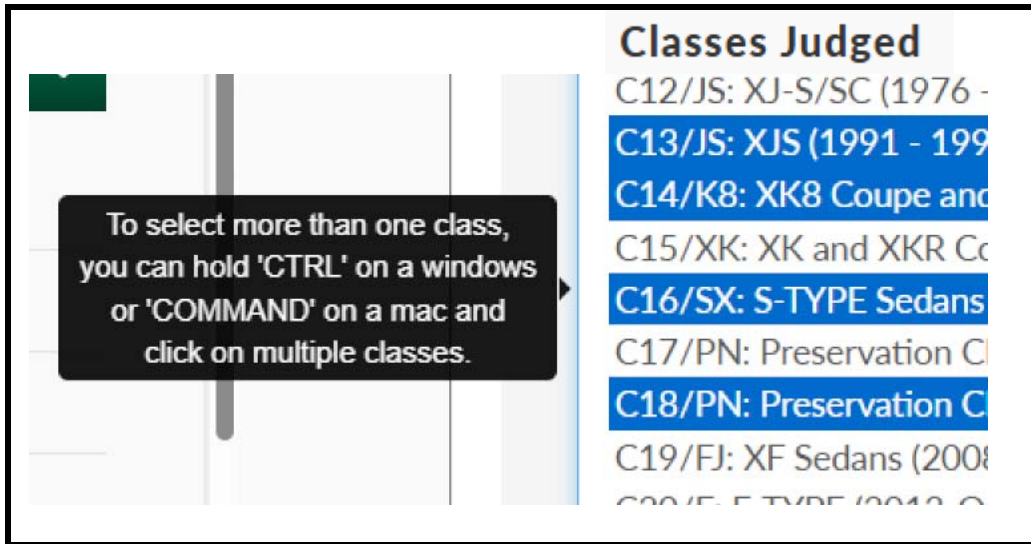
To select more than one class, you can hold 'CTRL' on a windows or 'COMMAND' on a mac and click on multiple classes.

Classes Judged
C12/JS: XJ-S/SC (1976 -
C13/JS: XJS (1991 - 199
C14/K8: XK8 Coupe and
C15/XK: XK and XKR Co
C16/SX: S-TYPE Sedans
C17/PN: Preservation Cl
C18/PN: Preservation Cl
C19/FJ: XF Sedans (2008
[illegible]